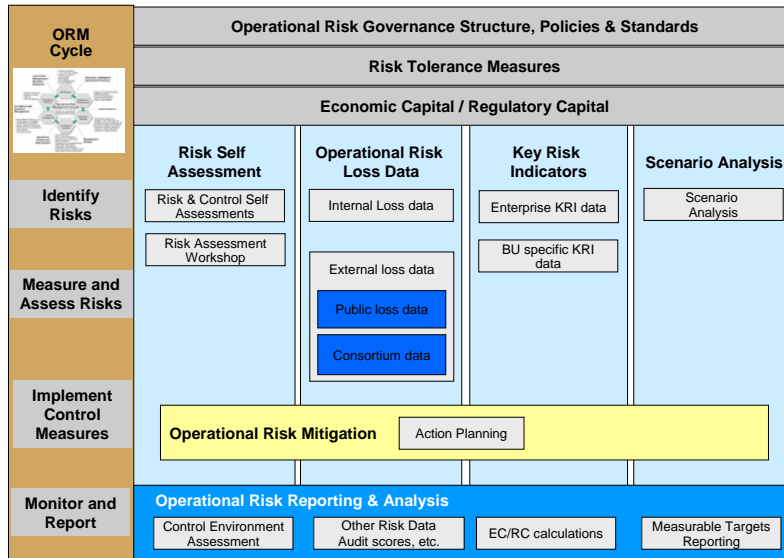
ORM Cycle

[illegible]

Operational Risk Governance Structure, Policies & Standards

Risk Tolerance Measures

Economic Capital / Regulatory Capital

Identify Risks

Measure and Assess Risks

Implement Control Measures

Monitor and Report

Risk Self Assessment

Risk & Control Self Assessments

Risk Assessment Workshop

Operational Risk Loss Data

Internal Loss data

External loss data

Public loss data

Consortium data

Key Risk Indicators

Enterprise KRI data

BU specific KRI data

Scenario Analysis

Scenario Analysis

Operational Risk Mitigation

Action Planning

Operational Risk Reporting & Analysis

Control Environment Assessment

Other Risk Data Audit scores, etc.

EC/RC calculations

Measurable Targets Reporting